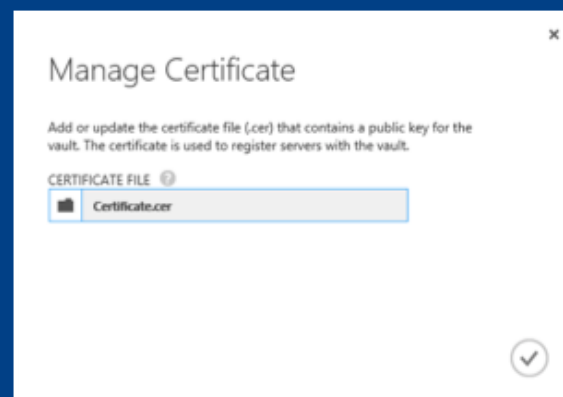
×

Manage Certificate

Add or update the certificate file (.cer) that contains a public key for the vault. The certificate is used to register servers with the vault.

CERTIFICATE FILE

Certificate.cer